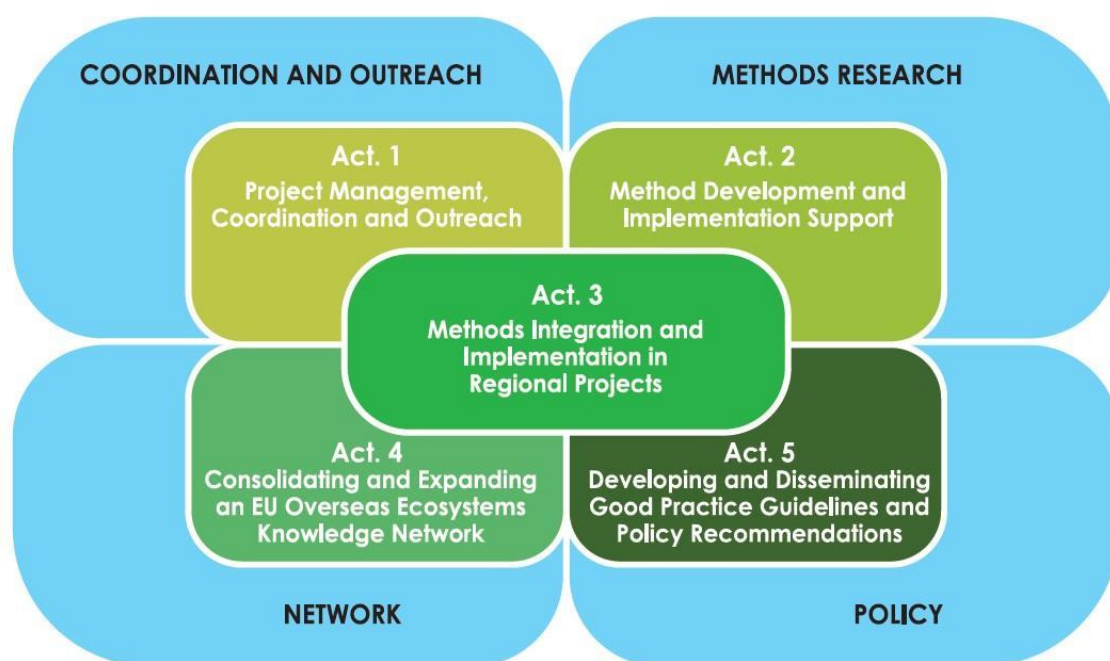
COORDINATION AND OUTREACH

METHODS RESEARCH

Act. 1
Project Management, Coordination and Outreach

Act. 2
Method Development and Implementation Support

Act. 3
Methods Integration and Implementation in Regional Projects

Act. 4
Consolidating and Expanding an EU Overseas Ecosystems Knowledge Network

Act. 5
Developing and Disseminating Good Practice Guidelines and Policy Recommendations

NETWORK

POLICY